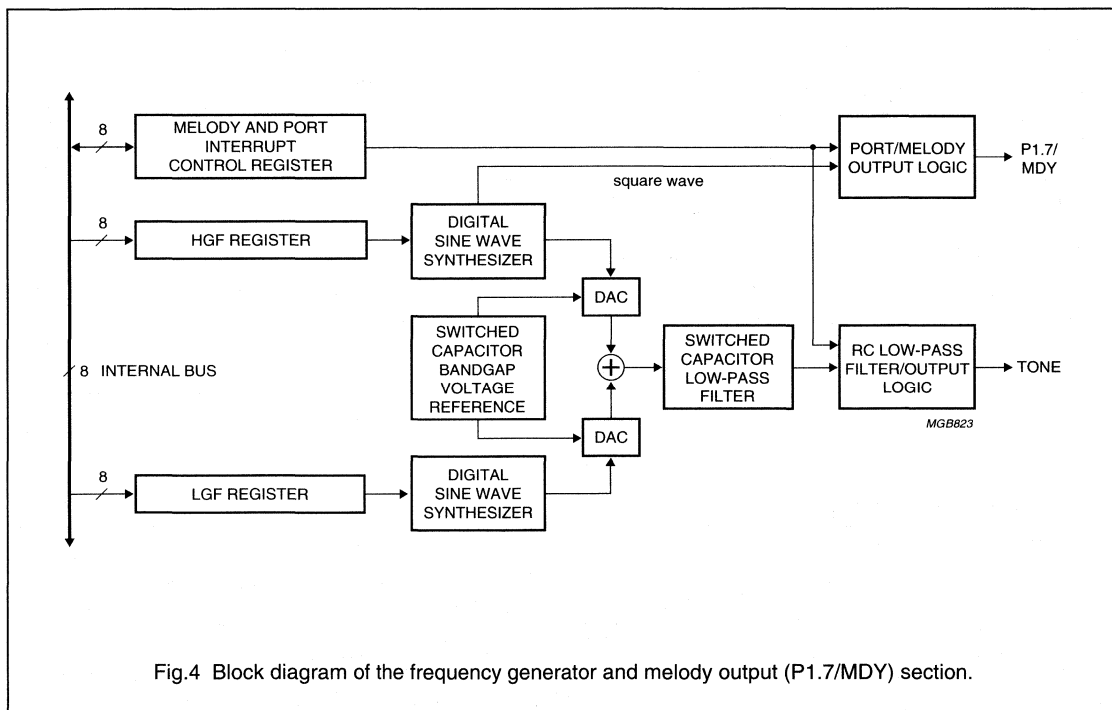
8

MELODY AND PORT INTERRUPT CONTROL REGISTER

PORT/MELODY OUTPUT LOGIC

P1.7/ MDY

square wave

8

HGF REGISTER

DIGITAL SINE WAVE SYNTHESIZER

DAC

SWITCHED CAPACITOR BANDGAP VOLTAGE REFERENCE

SWITCHED CAPACITOR LOW-PASS FILTER

RC LOW-PASS FILTER/OUTPUT LOGIC

TONE

8 INTERNAL BUS

DAC

MGB823

8

LGF REGISTER

DIGITAL SINE WAVE SYNTHESIZER

Fig.4 Block diagram of the frequency generator and melody output (P1.7/MDY) section.